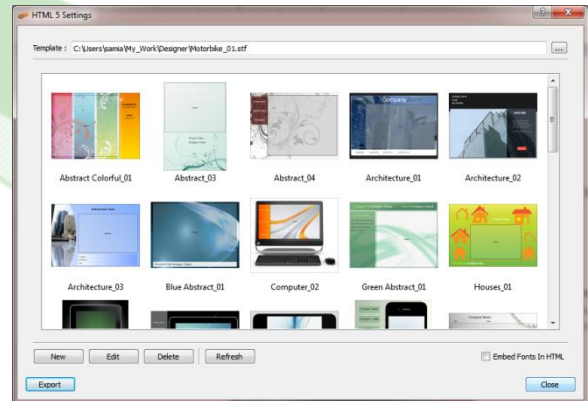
HTML 5 Settings

Template : C:\Users\samia\My_Work\Designer\Motorbike_01.stf

...

Company

Abstract Colorful_01

Abstract_03

Abstract_04

Architecture_01

Architecture_02

Architecture_03

Blue Abstract_01

Computer_02

Green Abstract_01

Houses_01

New

Edit

Delete

Refresh

Embed Fonts In HTML

Export

Close